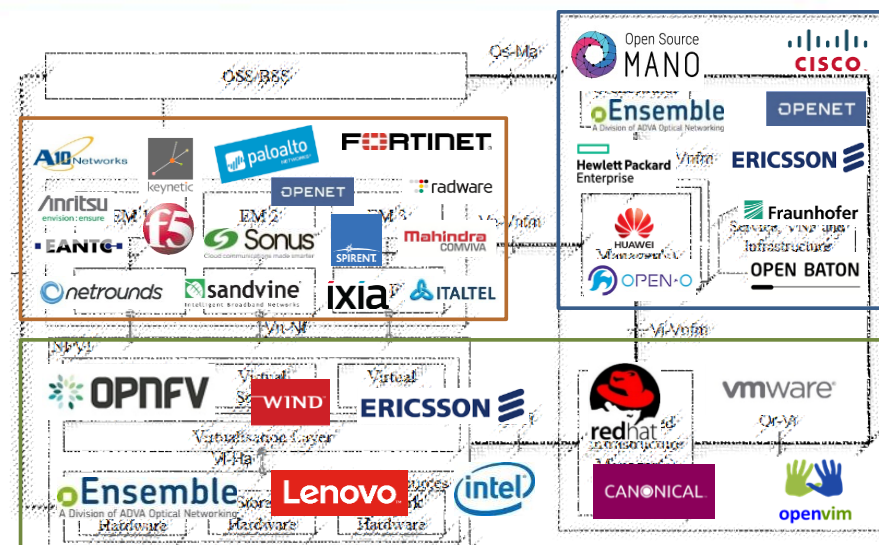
Os-Ma

OSS/BSS

Open Source MANO

CISCO

Ensemble
A Division of ADVA Optical Networking

OPENET

Hewlett Packard Enterprise

Vnfm

ERICSSON

HUAWEI

Fraunhofer

Service, VNF and Infrastructure

OPEN BATON

OPEN-O

A10 Networks

keynetic

paloalto NETWORKS

FORTINET

OPENET

radware

Anritsu
envision : ensure

EM 1

f5

EM 2

EM 3

Ve-Vnfm

EANTC

Sonus
Cloud communications made smarter

SPIRENT

Mahindra COMVIVA

netrounds

sandvine
Intelligent Broadband Networks

ixia

ITALTEL

Vn-Nf

Nf-Vi

Vi-Vnfm

OPNFV

Virtual

Virtual

WIND

ERICSSON

redhat

vmware

Or-Vi

Virtualisation Layer

Vl-Ha

Ensemble
A Division of ADVA Optical Networking

Lenovo

intel

CANONICAL

openvim

Hardware

Hardware

Hardware